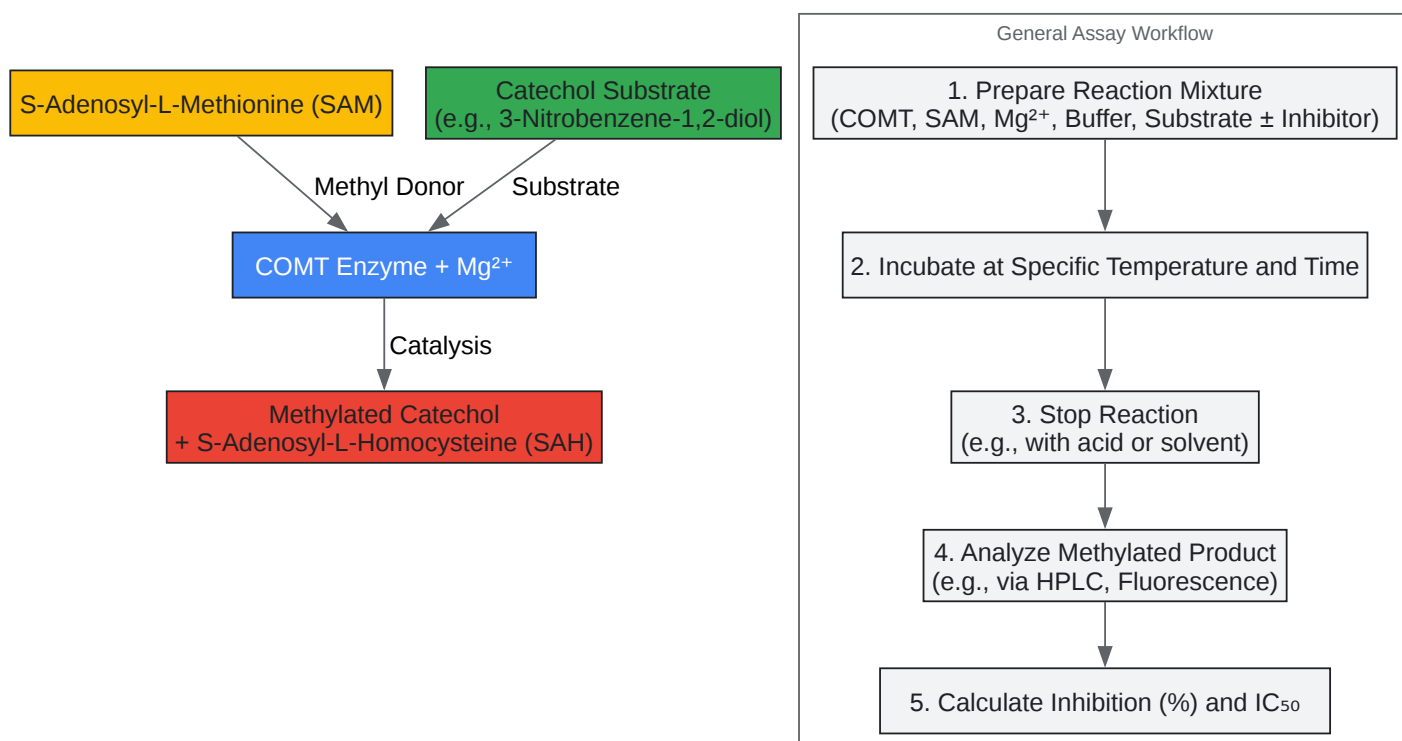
S-Adenosyl-L-Methionine (SAM)

Catechol Substrate
(e.g., 3-Nitrobenzene-1,2-diol)

Methyl Donor

Substrate

COMT Enzyme + $Mg^{2+}$

Catalysis

Methylated Catechol
+ S-Adenosyl-L-Homocysteine (SAH)

General Assay Workflow

1. Prepare Reaction Mixture
(COMT, SAM, $Mg^{2+}$, Buffer, Substrate ± Inhibitor)

2. Incubate at Specific Temperature and Time

3. Stop Reaction
(e.g., with acid or solvent)

4. Analyze Methylated Product
(e.g., via HPLC, Fluorescence)

5. Calculate Inhibition (%) and $IC_{50}$